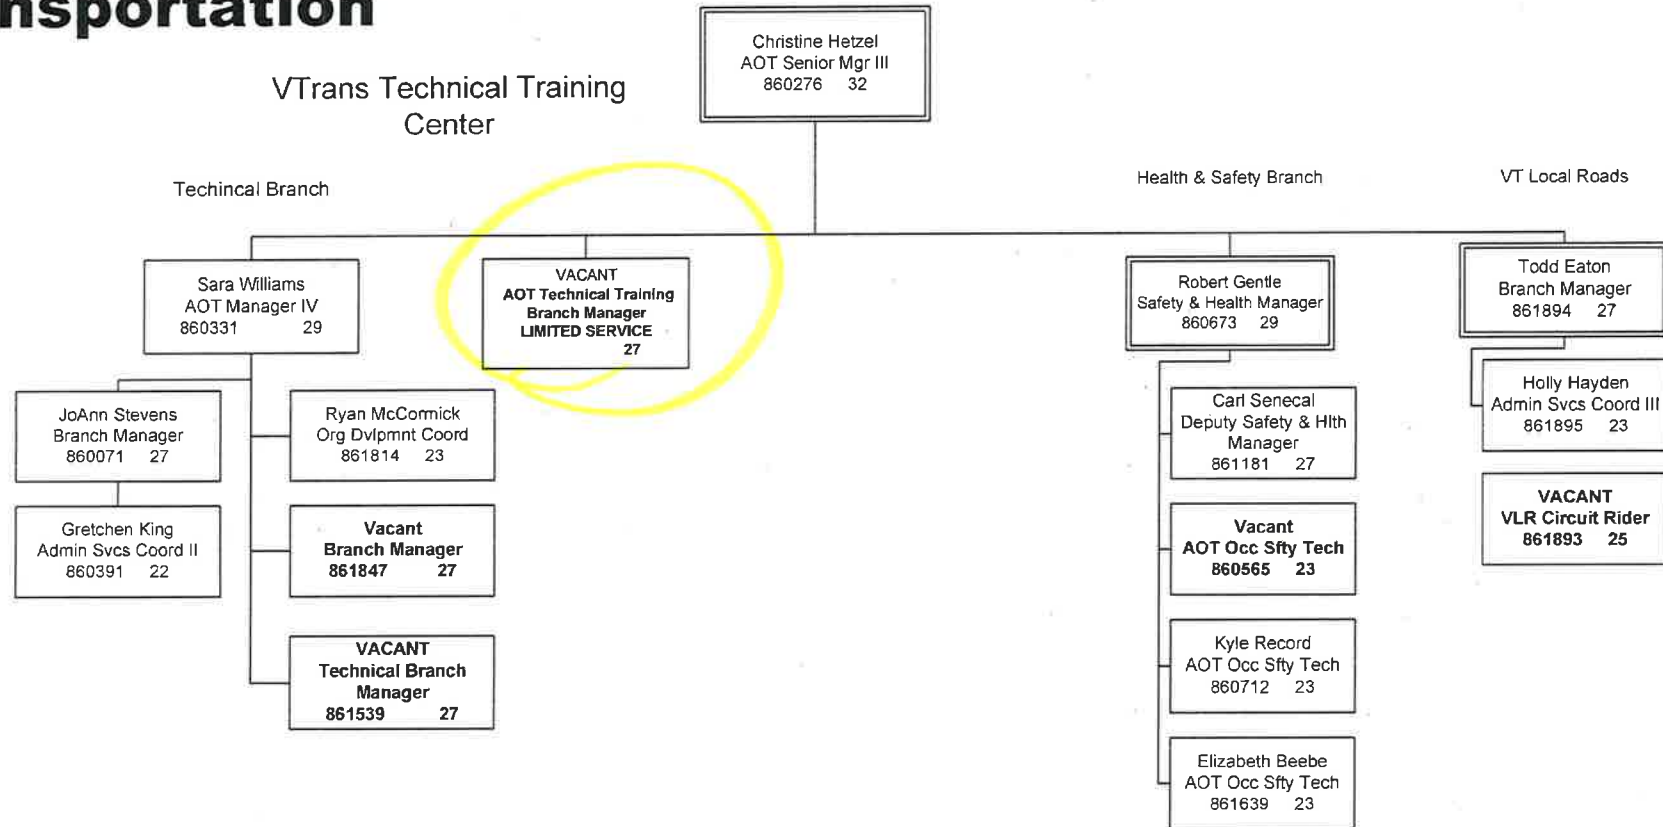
nsportation

VTrans Technical Training Center

Christine Hetzel
AOT Senior Mgr III
860276 32

Techincal Branch

Health & Safety Branch

VT Local Roads

Sara Williams
AOT Manager IV
860331 29

VACANT
AOT Technical Training Branch Manager
LIMITED SERVICE
27

Robert Gentle
Safety & Health Manager
860673 29

Todd Eaton
Branch Manager
861894 27

JoAnn Stevens
Branch Manager
860071 27

Ryan McCormick
Org Dvlpmnt Coord
861814 23

Carl Senecal
Deputy Safety & Hlth Manager
861181 27

Holly Hayden
Admin Svcs Coord III
861895 23

Gretchen King
Admin Svcs Coord II
860391 22

Vacant
Branch Manager
861847 27

Vacant
AOT Occ Sfty Tech
860565 23

VACANT
VLR Circuit Rider
861893 25

VACANT
Technical Branch Manager
861539 27

Kyle Record
AOT Occ Sfty Tech
860712 23

Elizabeth Beebe
AOT Occ Sfty Tech
861639 23